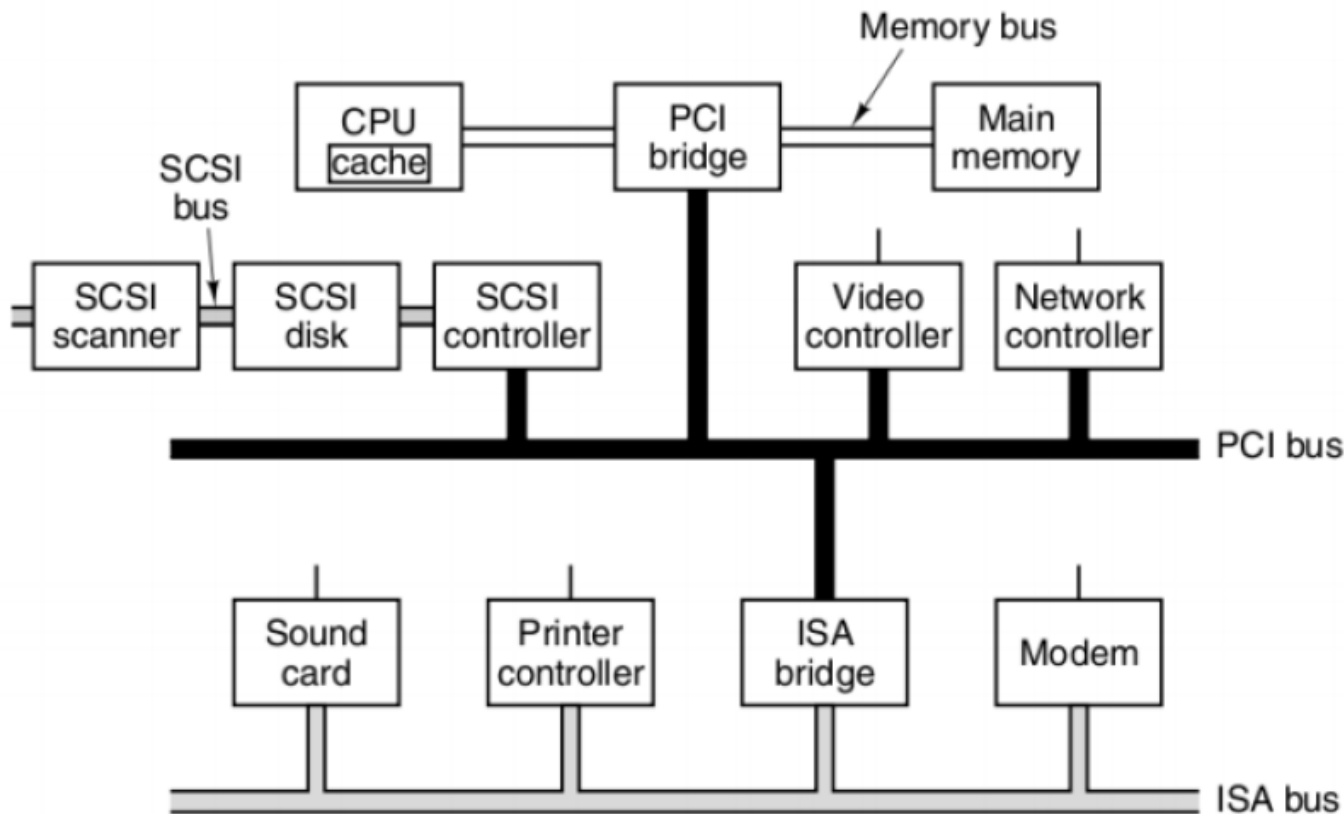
Memory bus

CPU
cache

PCI
bridge

Main
memory

SCSI
bus

SCSI
scanner

SCSI
disk

SCSI
controller

Video
controller

Network
controller

PCI bus

Sound
card

Printer
controller

ISA
bridge

Modem

ISA bus